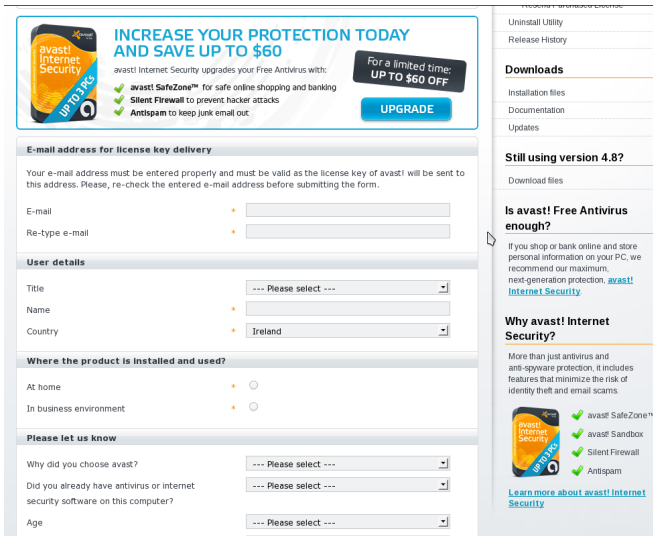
avast! Internet Security

UP TO 3 PCs

INCREASE YOUR PROTECTION TODAY AND SAVE UP TO $60

avast! Internet Security upgrades your Free Antivirus with:

avast! SafeZone™ for safe online shopping and banking
Silent Firewall to prevent hacker attacks
Antispam to keep junk email out

For a limited time: UP TO $60 OFF

UPGRADE

E-mail address for license key delivery

Your e-mail address must be entered properly and must be valid as the license key of avast! will be sent to this address. Please, re-check the entered e-mail address before submitting the form.

E-mail *

Re-type e-mail *

User details

Title --- Please select ---

Name *

Country * Ireland

Where the product is installed and used?

At home *

In business environment *

Please let us know

Why did you choose avast? --- Please select ---

Did you already have antivirus or internet security software on this computer? --- Please select ---

Age --- Please select ---

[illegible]

Uninstall Utility

Release History

Downloads

Installation files

Documentation

Updates

Still using version 4.8?

Download files

Is avast! Free Antivirus enough?

If you shop or bank online and store personal information on your PC, we recommend our maximum, next-generation protection, avast! Internet Security.

Why avast! Internet Security?

More than just antivirus and anti-spyware protection, it includes features that minimize the risk of identity theft and email scams.

avast! Internet Security

UP TO 3 PCs

avast! SafeZone™

avast! Sandbox

Silent Firewall

Antispam

Learn more about avast! Internet Security